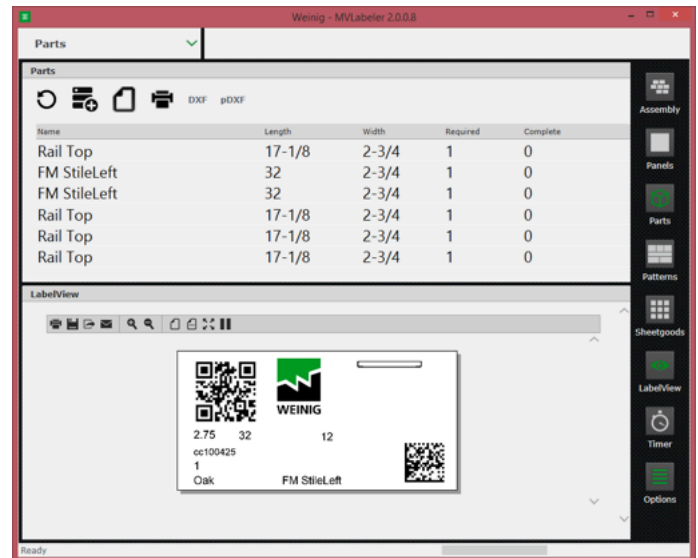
Weinig - MVLabeler 2.0.0.8

Parts

Parts

DXF pDXF

| Name | Length | Width | Required | Complete |
|---|---|---|---|---|
| Rail Top | 17-1/8 | 2-3/4 | 1 | 0 |
| FM StileLeft | 32 | 2-3/4 | 1 | 0 |
| FM StileLeft | 32 | 2-3/4 | 1 | 0 |
| Rail Top | 17-1/8 | 2-3/4 | 1 | 0 |
| Rail Top | 17-1/8 | 2-3/4 | 1 | 0 |
| Rail Top | 17-1/8 | 2-3/4 | 1 | 0 |

LabelView

WEINIG

2.75 32 12
cc100425
1
Oak FM StileLeft

Assembly
Panels
Parts
Patterns
Sheetgoods
LabelView
Timer
Options

Ready